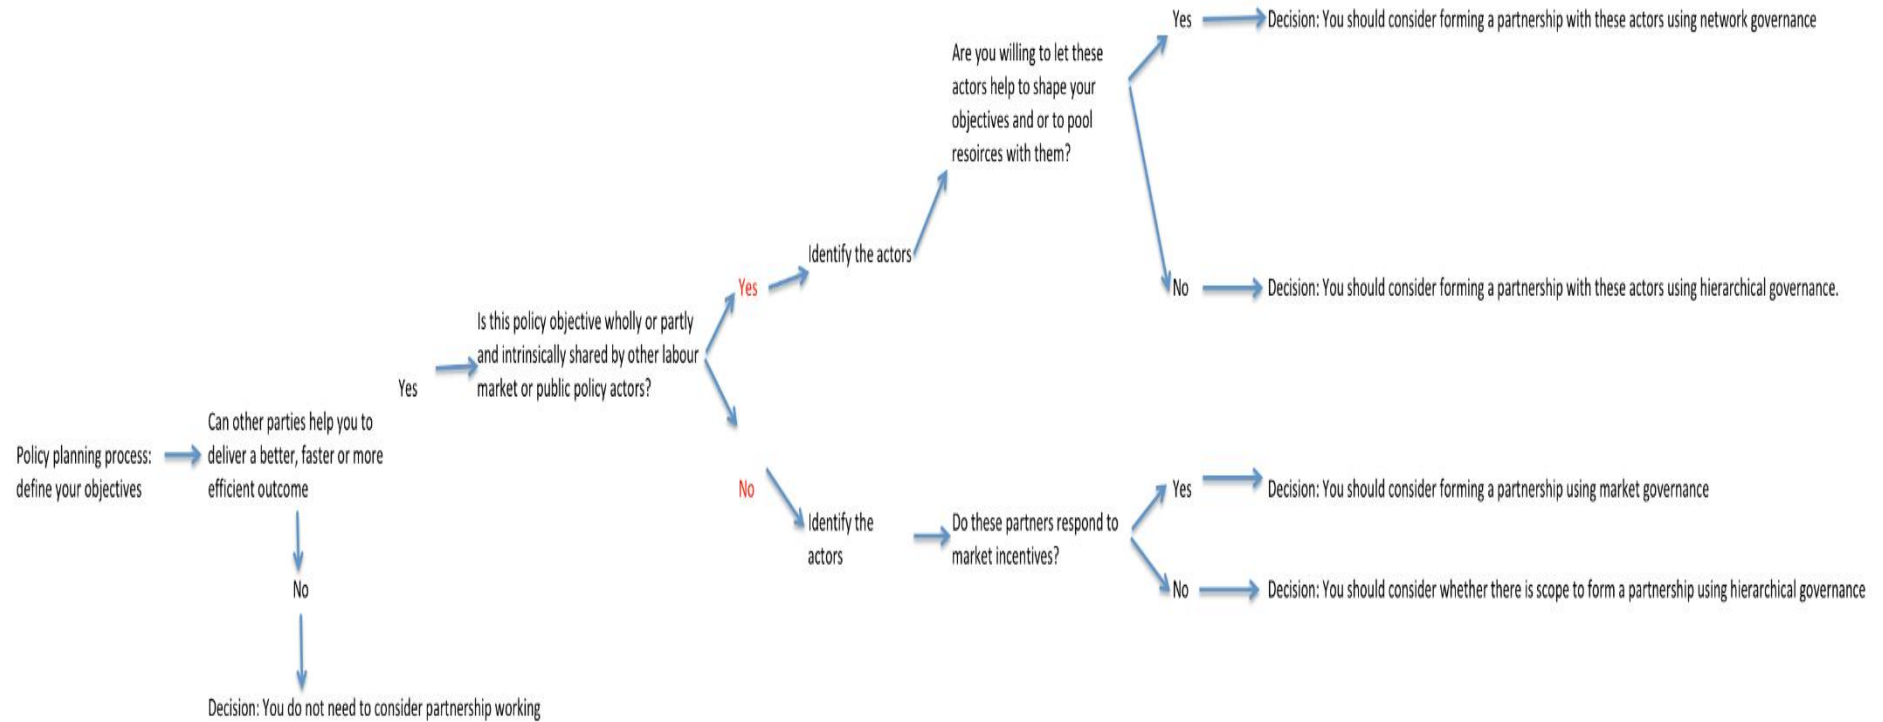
Policy planning process: define your objectives

Can other parties help you to deliver a better, faster or more efficient outcome

Yes

Is this policy objective wholly or partly and intrinsically shared by other labour market or public policy actors?

Yes

Identify the actors

Are you willing to let these actors help to shape your objectives and or to pool resoirces with them?

Yes

Decision: You should consider forming a partnership with these actors using network governance

No

Decision: You should consider forming a partnership with these actors using hierarchical governance.

No

Identify the actors

Do these partners respond to market incentives?

Yes

Decision: You should consider forming a partnership using market governance

No

Decision: You should consider whether there is scope to form a partnership using hierarchical governance

No

Decision: You do not need to consider partnership working